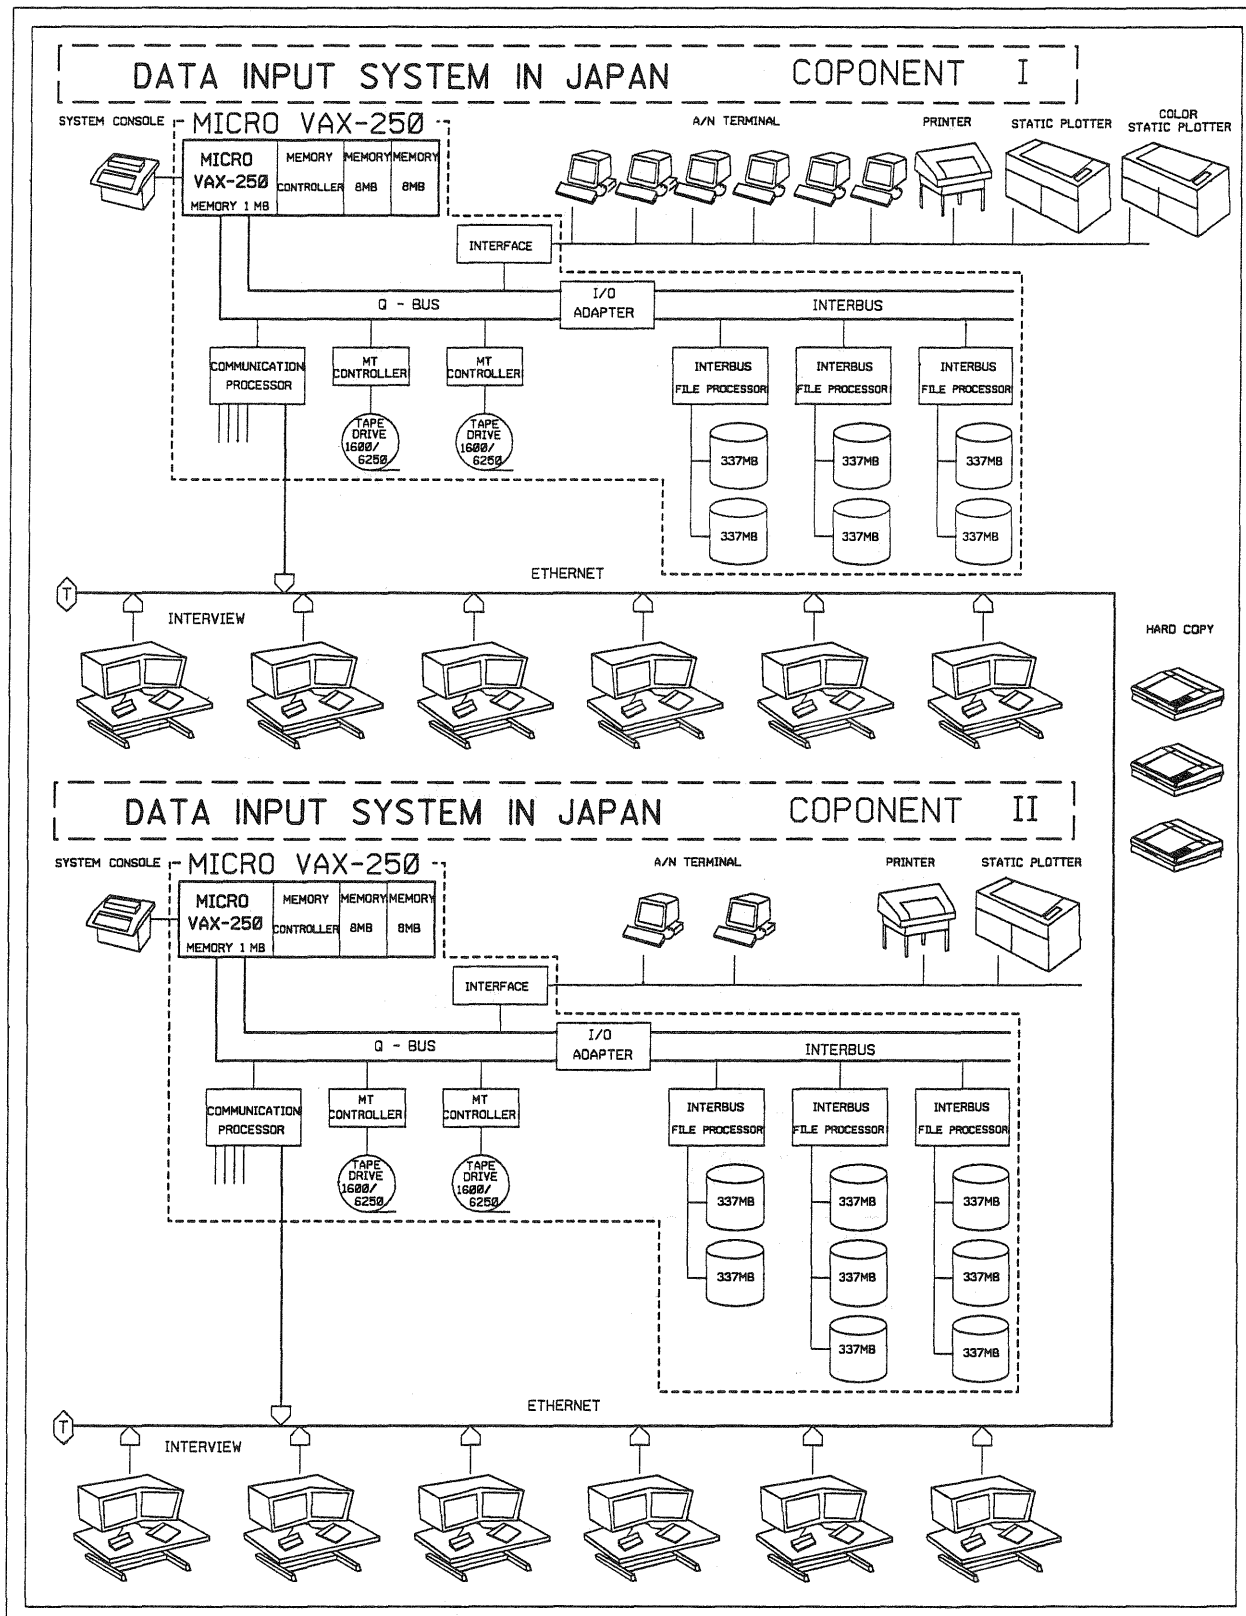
DATA INPUT SYSTEM IN JAPAN COPONENT I

SYSTEM CONSOLE

MICRO VAX-25Ø

MICRO VAX-25Ø MEMORY 1 MB

MEMORY CONTROLLER

MEMORY 8MB

MEMORY 8MB

A/N TERMINAL

PRINTER

STATIC PLOTTER

COLOR STATIC PLOTTER

INTERFACE

Q - BUS

I/O ADAPTER

INTERBUS

COMMUNICATION PROCESSOR

MT CONTROLLER

MT CONTROLLER

TAPE DRIVE 16ØØ/ 625Ø

TAPE DRIVE 16ØØ/ 625Ø

INTERBUS FILE PROCESSOR

INTERBUS FILE PROCESSOR

INTERBUS FILE PROCESSOR

337MB

337MB

337MB

337MB

337MB

337MB

ETHERNET

T

INTERVIEW

HARD COPY

DATA INPUT SYSTEM IN JAPAN COPONENT II

SYSTEM CONSOLE

MICRO VAX-25Ø

MICRO VAX-25Ø MEMORY 1 MB

MEMORY CONTROLLER

MEMORY 8MB

MEMORY 8MB

A/N TERMINAL

PRINTER

STATIC PLOTTER

INTERFACE

Q - BUS

I/O ADAPTER

INTERBUS

COMMUNICATION PROCESSOR

MT CONTROLLER

MT CONTROLLER

TAPE DRIVE 16ØØ/ 625Ø

TAPE DRIVE 16ØØ/ 625Ø

INTERBUS FILE PROCESSOR

INTERBUS FILE PROCESSOR

INTERBUS FILE PROCESSOR

337MB

337MB

337MB

337MB

337MB

337MB

337MB

337MB

ETHERNET

T

INTERVIEW